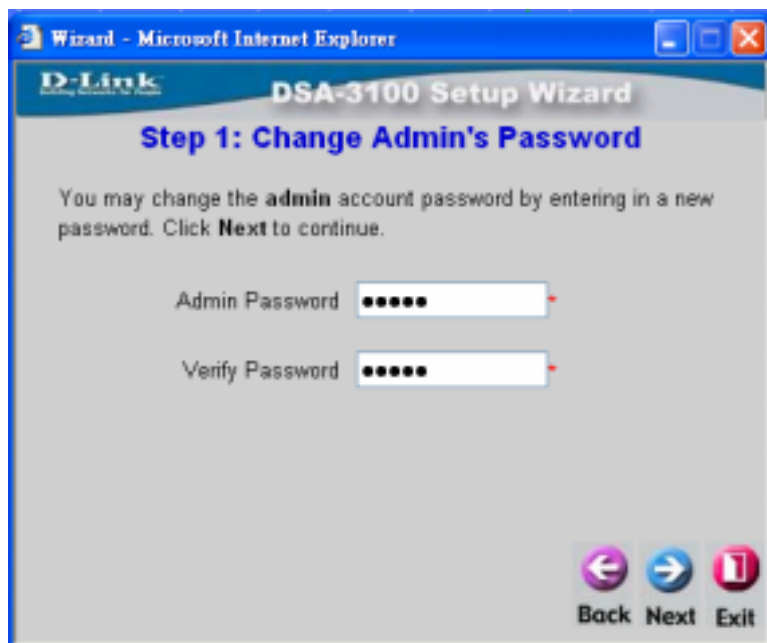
Wizard - Microsoft Internet Explorer

D-Link
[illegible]

DSA-3100 Setup Wizard

Step 1: Change Admin's Password

You may change the **admin** account password by entering in a new password. Click **Next** to continue.

Admin Password ●●●●● *

Verify Password ●●●●● *

Back Next Exit